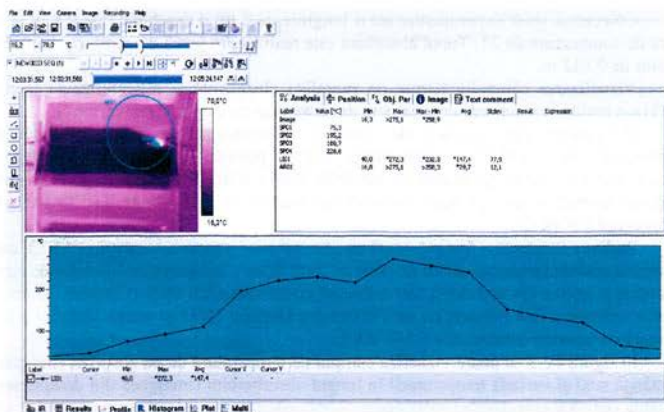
File Edit View Camera Image Recording Help

16,2 - 78,5 °C

12:03:31,562 12:03:31,560 12:05:24,147

78,0°C

16,2°C

Analysis | Position | Obj. Par | Image | Text comment

| Label | Value [°C] | Min | Max | Max - Min | Avg | StdDev | Result | Expression |
|---|---|---|---|---|---|---|---|---|
| Image | | 16,3 | >275,1 | *258,9 | | | | |
| SPO1 | 75,3 | | | | | | | |
| SPO2 | 195,2 | | | | | | | |
| SPO3 | 189,7 | | | | | | | |
| SPO4 | 228,6 | | | | | | | |
| LI01 | | 40,0 | *272,3 | *232,3 | *147,4 | 77,9 | | |
| AR01 | | 16,8 | >275,1 | >258,3 | *59,7 | 52,1 | | |

200

100

| Label | Cursor | Min | Max | Avg | Cursor X | Cursor Y |
|---|---|---|---|---|---|---|
| LI01 | | 40,0 | *272,3 | *147,4 | | |

IR | Results | Profile | Histogram | Plot | Multi